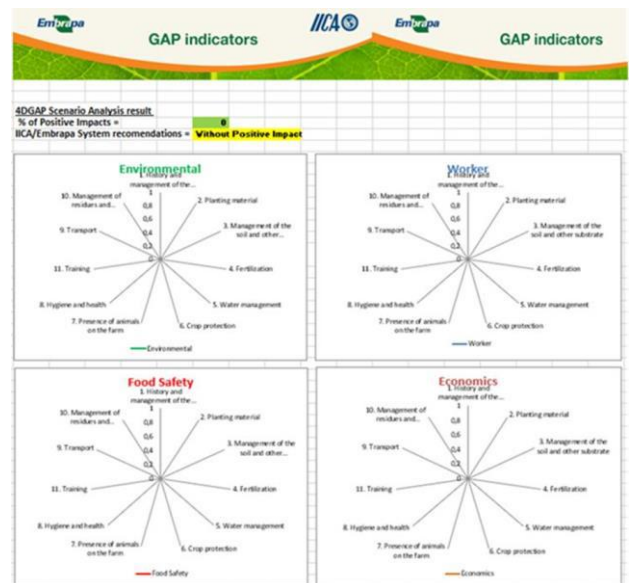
Embrapa

GAP indicators

IICA

Embrapa

GAP indicators

4DGAP Scenario Analysis result
% of Positive Impacts = 0
IICA/Embrapa System recomendations = Without Positive Impact

Environmental

1. History and management of the...
1
0,8
0,6
0,4
0,2
0
2. Planting material
3. Management of the soil and other...
4. Fertilization
5. Water management
6. Crop protection
7. Presence of animals on the farm
8. Hygiene and health
11. Training
9. Transport
10. Management of residues and...

Environmental

Worker

1. History and management of the...
1
0,8
0,6
0,4
0,2
0
2. Planting material
3. Management of the soil and other substrate
4. Fertilization
5. Water management
6. Crop protection
7. Presence of animals on the farm
8. Hygiene and health
11. Training
9. Transport
10. Management of residues and...

Worker

Food Safety

1. History and management of the...
1
0,8
0,6
0,4
0,2
0
2. Planting material
3. Management of the soil and other...
4. Fertilization
5. Water management
6. Crop protection
7. Presence of animals on the farm
8. Hygiene and health
11. Training
9. Transport
10. Management of residues and...

Food Safety

Economics

1. History and management of the...
1
0,8
0,6
0,4
0,2
0
2. Planting material
3. Management of the soil and other substrate
4. Fertilization
5. Water management
6. Crop protection
7. Presence of animals on the farm
8. Hygiene and health
11. Training
9. Transport
10. Management of residues and...

Economics